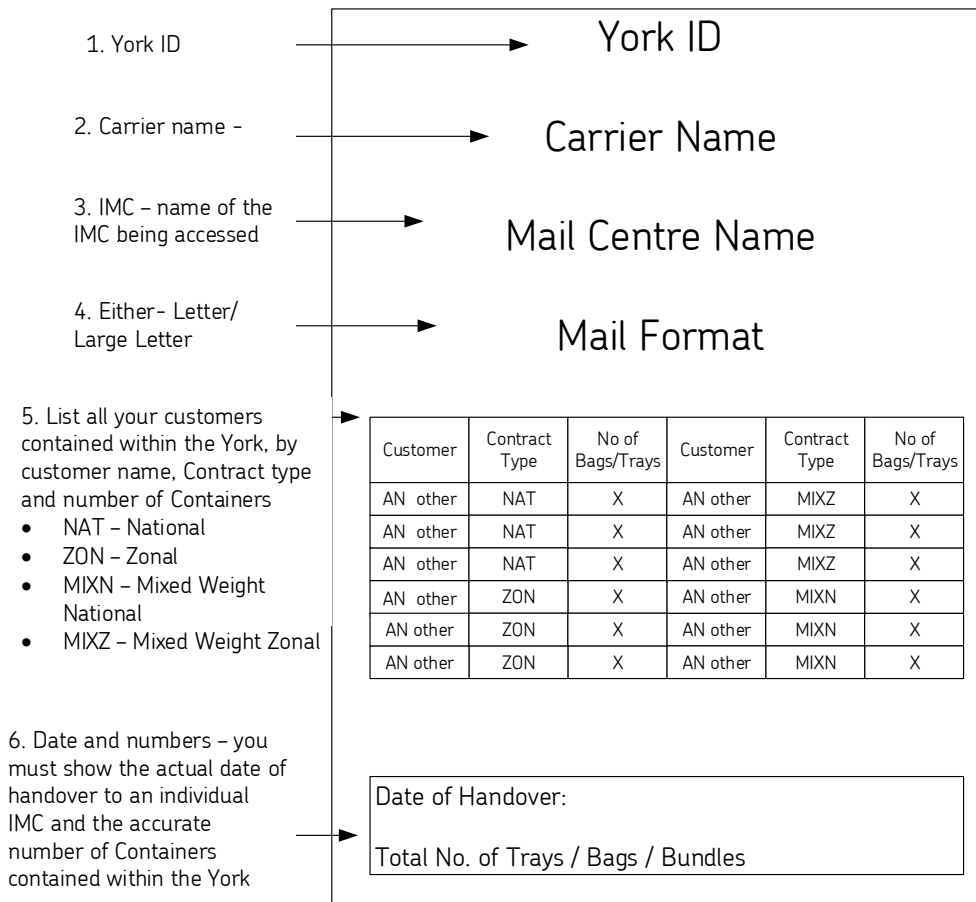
1. York ID

York ID

2. Carrier name -

Carrier Name

3. IMC – name of the IMC being accessed

Mail Centre Name

4. Either- Letter/ Large Letter

Mail Format

5. List all your customers contained within the York, by customer name, Contract type and number of Containers
- NAT – National
- ZON – Zonal
- MIXN – Mixed Weight National
- MIXZ – Mixed Weight Zonal

| Customer | Contract Type | No of Bags/Trays | Customer | Contract Type | No of Bags/Trays |
|---|---|---|---|---|---|
| AN other | NAT | X | AN other | MIXZ | X |
| AN other | NAT | X | AN other | MIXZ | X |
| AN other | NAT | X | AN other | MIXZ | X |
| AN other | ZON | X | AN other | MIXN | X |
| AN other | ZON | X | AN other | MIXN | X |
| AN other | ZON | X | AN other | MIXN | X |

6. Date and numbers – you must show the actual date of handover to an individual IMC and the accurate number of Containers contained within the York

Date of Handover:

Total No. of Trays / Bags / Bundles